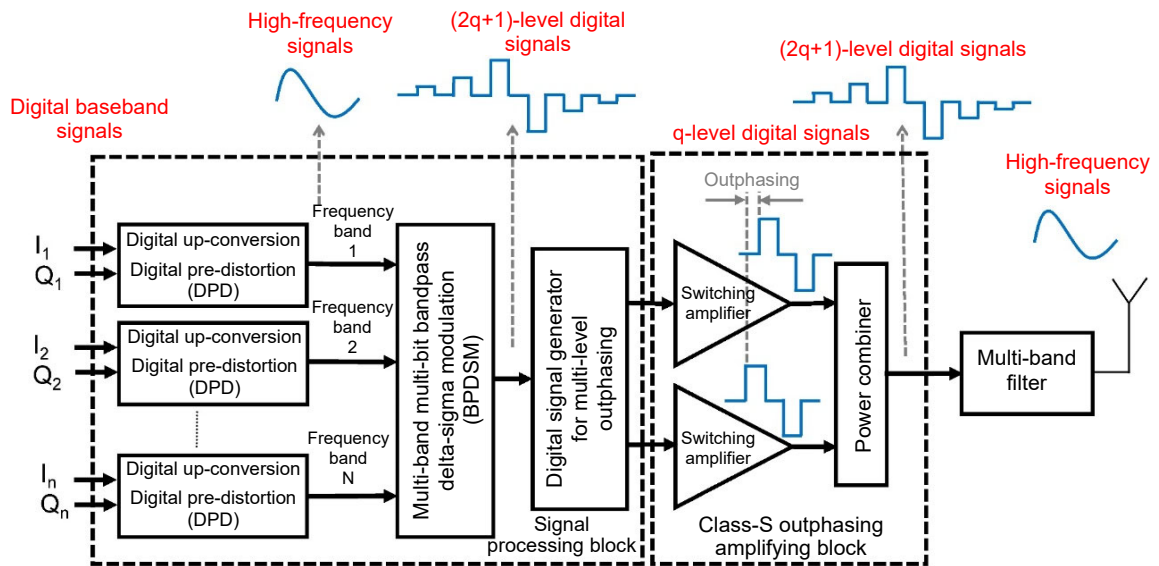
High-frequency signals

(2q+1)-level digital signals

(2q+1)-level digital signals

Digital baseband signals

q-level digital signals

High-frequency signals

Outphasing

$I_1$
$Q_1$
Digital up-conversion
Digital pre-distortion (DPD)

Frequency band 1

$I_2$
$Q_2$
Digital up-conversion
Digital pre-distortion (DPD)

Frequency band 2

$I_n$
$Q_n$
Digital up-conversion
Digital pre-distortion (DPD)

Frequency band N

Multi-band multi-bit bandpass delta-sigma modulation (BPDSM)

Digital signal generator for multi-level outphasing

Switching amplifier

Switching amplifier

Power combiner

Multi-band filter

Signal processing block

Class-S outphasing amplifying block